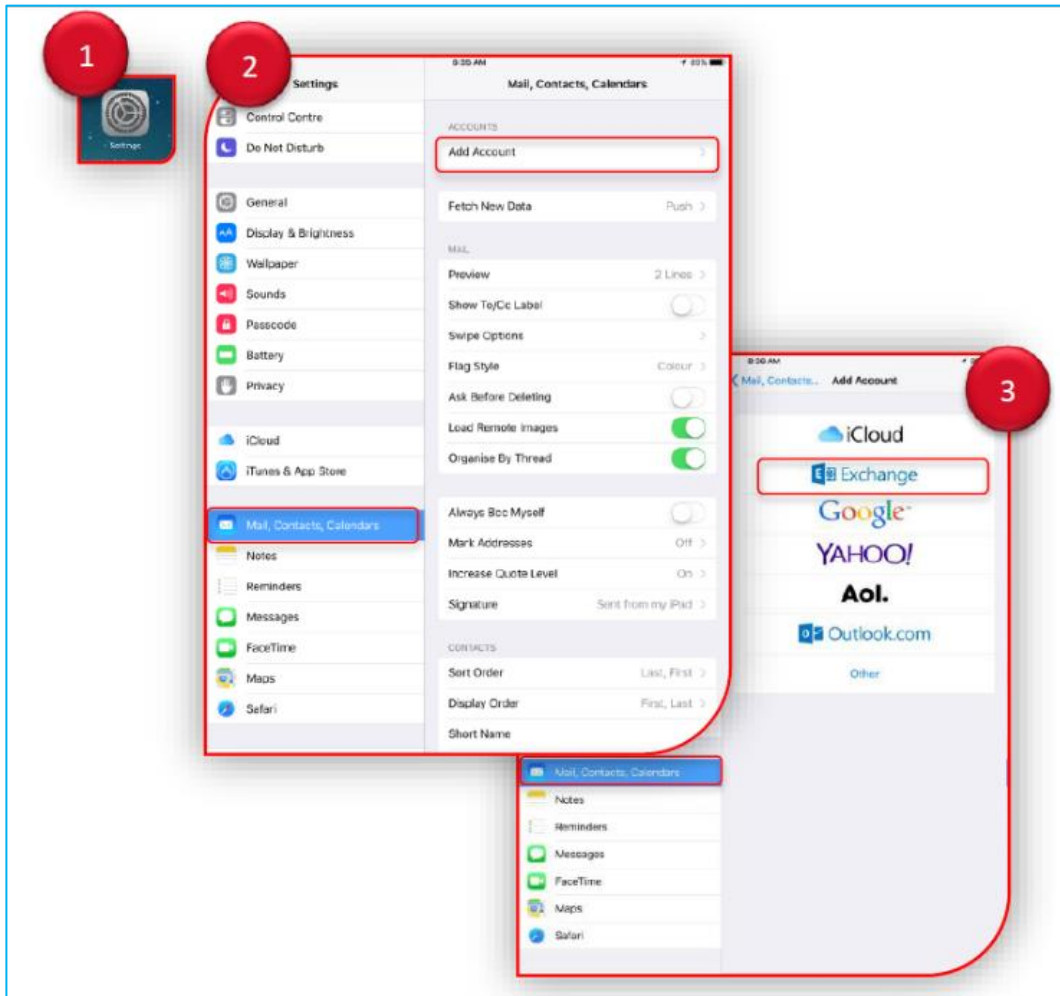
1

Settings

2

Settings

Control Centre
Do Not Disturb

General
Display & Brightness
Wallpaper
Sounds
Passcode
Battery
Privacy

iCloud
iTunes & App Store

Mail, Contacts, Calendars
Notes
Reminders
Messages
FaceTime
Maps
Safari

8:30 AM

Mail, Contacts, Calendars

ACCOUNTS
Add Account

Fetch New Data Push

MAIL
Preview 2 Lines
Show To/Cc Label
Swipe Options
Flag Style Colour
Ask Before Deleting
Load Remote Images
Organise By Thread

Always Bcc Myself
Mark Addresses Off
Increase Quote Level On
Signature Sent from my iPad

CONTACTS
Sort Order Last, First
Display Order First, Last
Short Name

3

8:30 AM
Mail, Contacts... Add Account

iCloud
Exchange
Google
YAHOO!
Aol.
Outlook.com
Other

Mail, Contacts, Calendars
Notes
Reminders
Messages
FaceTime
Maps
Safari